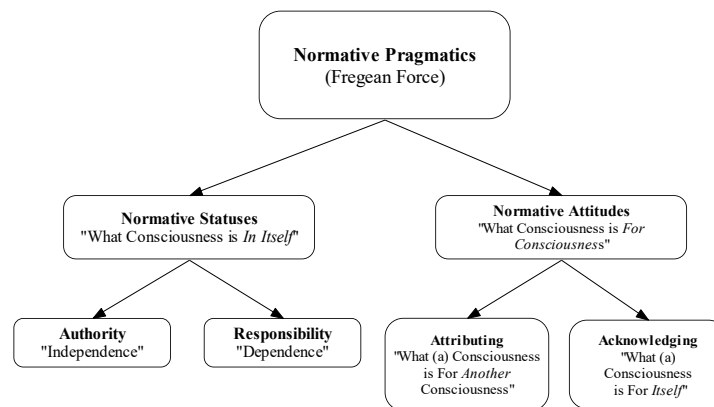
**Normative Pragmatics**
(Fregean Force)

**Normative Statuses**
"What Consciousness is *In Itself*"

**Normative Attitudes**
"What Consciousness is *For Consciousness*"

**Authority**
"Independence"

**Responsibility**
"Dependence"

**Attributing**
"What (a) Consciousness is For *Another* Consciousness"

**Acknowledging**
"What (a) Consciousness is For *Itself*"